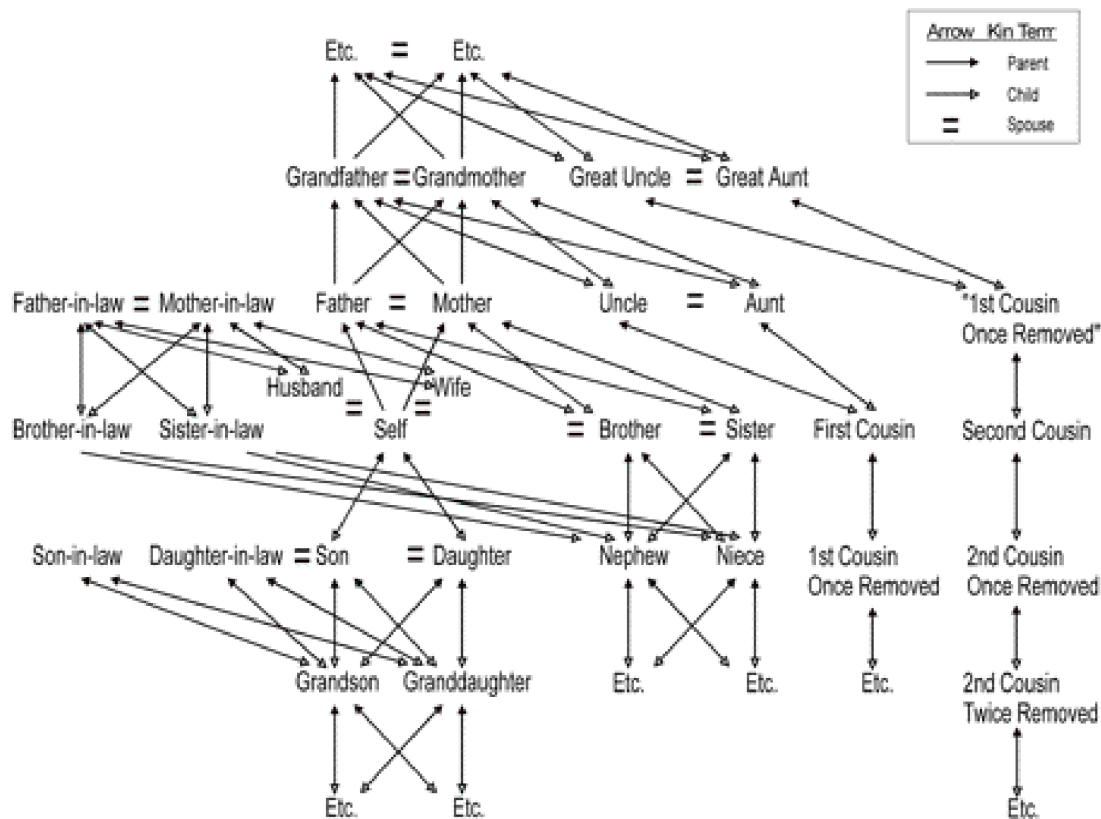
Arrow Kin Term
Parent
Child
=
Spouse

Etc. = Etc.

Grandfather = Grandmother
Great Uncle = Great Aunt

Father-in-law = Mother-in-law
Father = Mother
Uncle = Aunt
"1st Cousin Once Removed"

Husband = Wife

Brother-in-law
Sister-in-law
Self
= Brother
= Sister
First Cousin
Second Cousin

Son-in-law
Daughter-in-law = Son
= Daughter
Nephew
Niece
1st Cousin Once Removed
2nd Cousin Once Removed

Grandson
Granddaughter
Etc.
Etc.
Etc.
2nd Cousin Twice Removed

Etc.
Etc.
Etc.